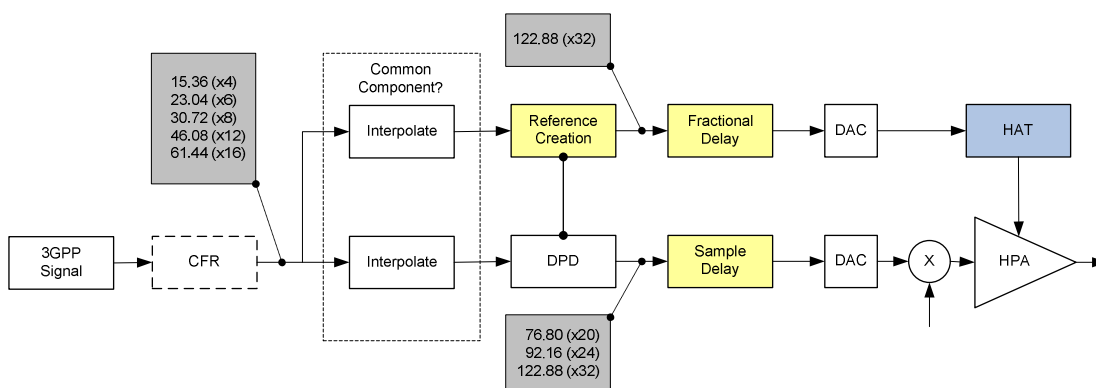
122.88 (x32)

15.36 (x4)
23.04 (x6)
30.72 (x8)
46.08 (x12)
61.44 (x16)

Common Component?

Interpolate

Reference Creation

Fractional Delay

DAC

HAT

3GPP Signal

CFR

Interpolate

DPD

Sample Delay

DAC

X

HPA

76.80 (x20)
92.16 (x24)
122.88 (x32)